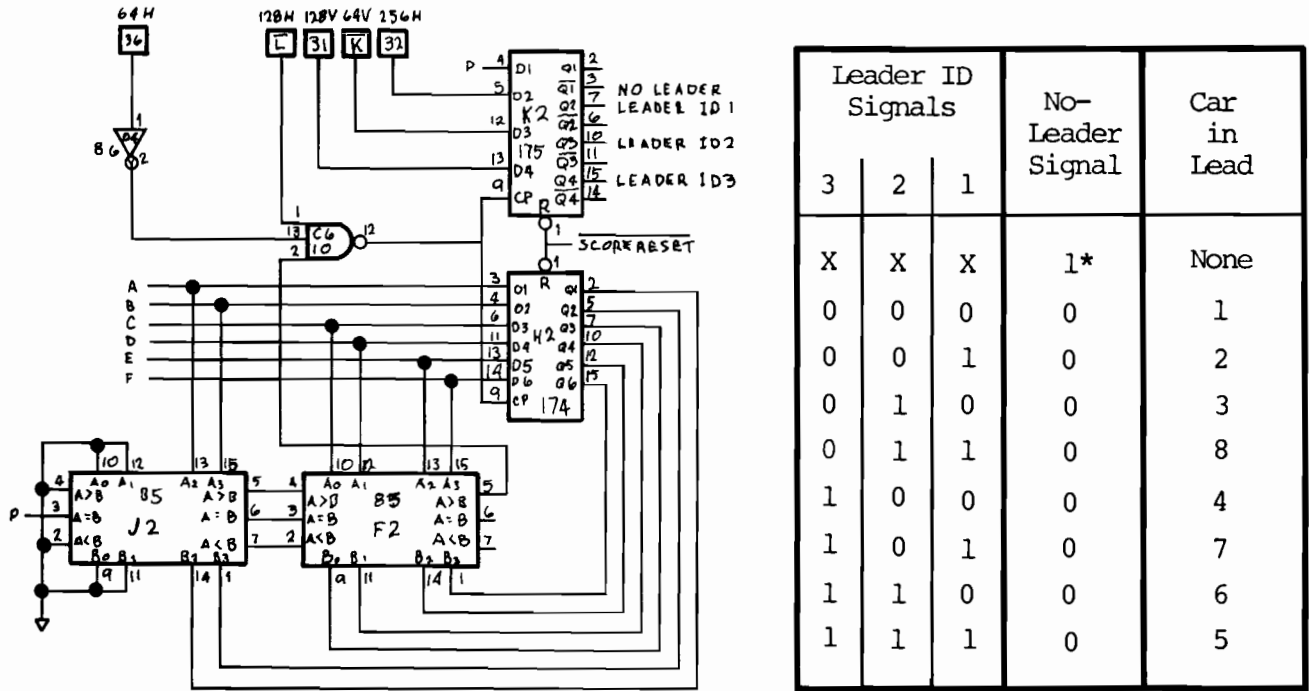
64H 36
128H L 128V 31 64V K 256H 32

P 4 D1 Q1 2
5 D2 $\overline{Q1}$ 3 NO LEADER
K2 Q2 7 LEADER ID 1
12 D3 $\overline{Q2}$ 6
175 Q3 10 LEADER ID2
13 D4 $\overline{Q3}$ 11
Q4 15 LEADER ID3
9 CP $\overline{Q4}$ 14
R 1

86 2 1 B6

1 13 C6 12 2 10

SCORERESET

A B C D E F

3 D1 R Q1 2
4 D2 Q2 5
6 D3 H2 Q3 7
11 D4 Q4 10
13 D5 Q5 12
14 D6 Q6 15
9 CP 174

10 12 13 15
4 A0 A1 A2 A3 5
A>B 85 A>B
3 A=B J2 A=B 6
2 A<B A<B 7
B0 B1 B2 B3
9 11 14 1

P

10 12 13 15
4 A0 A1 A2 A3 5
A>B 85 A>B
3 A=B F2 A=B 6
2 A<B A<B 7
B0 B1 B2 B3
9 11 14 1

| Leader ID Signals 3 | 2 | 1 | No-Leader Signal | Car in Lead |
|---|---|---|---|---|
| X | X | X | 1* | None |
| 0 | 0 | 0 | 0 | 1 |
| 0 | 0 | 1 | 0 | 2 |
| 0 | 1 | 0 | 0 | 3 |
| 0 | 1 | 1 | 0 | 8 |
| 1 | 0 | 0 | 0 | 4 |
| 1 | 0 | 1 | 0 | 7 |
| 1 | 1 | 0 | 0 | 6 |
| 1 | 1 | 1 | 0 | 5 |